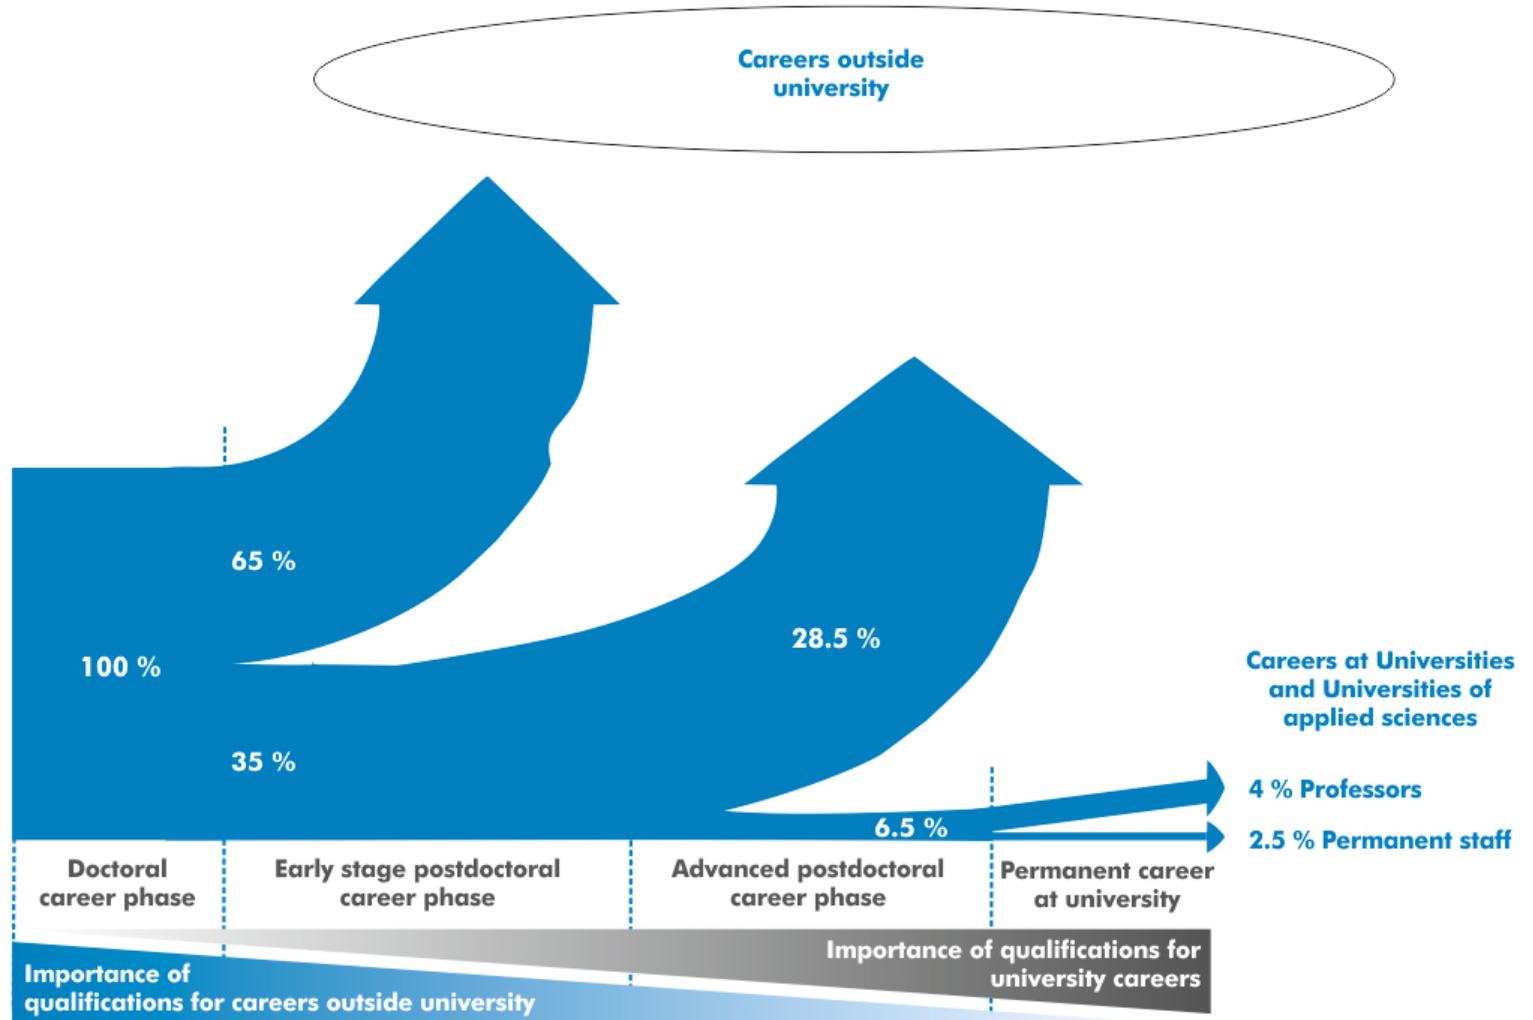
Careers outside university

65 %

100 %

35 %

28.5 %

Careers at Universities and Universities of applied sciences

4 % Professors

6.5 %

2.5 % Permanent staff

Doctoral career phase

Early stage postdoctoral career phase

Advanced postdoctoral career phase

Permanent career at university

Importance of qualifications for university careers

Importance of qualifications for careers outside university